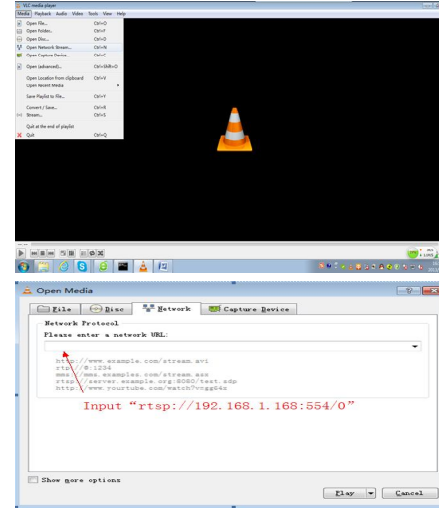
VLC media player
Media Playback Audio Video Tools View Help
Open File... Ctrl+O
Open Folder... Ctrl+F
Open Disc... Ctrl+D
Open Network Stream... Ctrl+N
Open Capture Device... Ctrl+C
Open (advanced)... Ctrl+Shift+O
Open Location from clipboard Ctrl+V
Open Recent Media
Save Playlist to File... Ctrl+Y
Convert / Save... Ctrl+R
Stream... Ctrl+S
Quit at the end of playlist
Quit Ctrl+Q

Open Media
File
Disc
Network
Capture Device
Network Protocol
Please enter a network URL:
http://www.example.com/stream.avi
rtp://@:1234
mms://mms.examples.com/stream.asx
rtsp://server.example.org:8080/test.sdp
http://www.yourtube.com/watch?v=gg64x
Input "rtsp://192.168.1.168:554/0"
Show more options
Play
Cancel